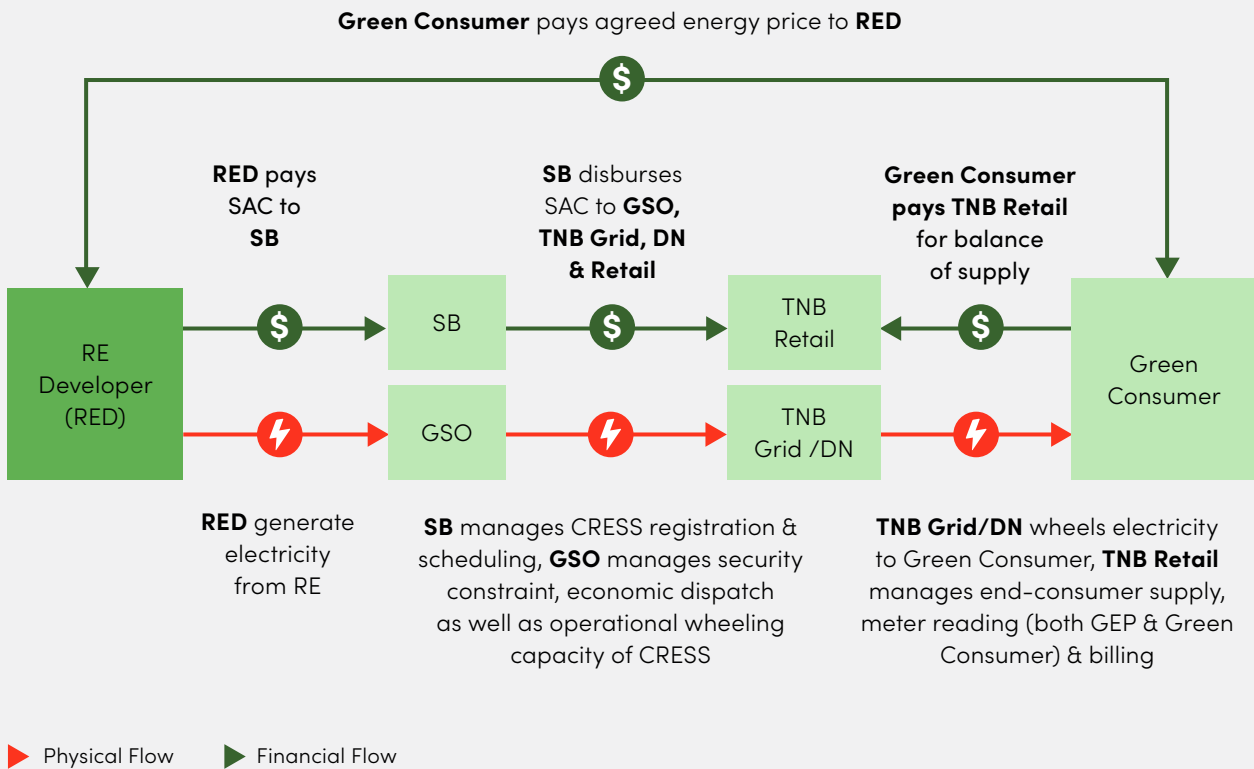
**Green Consumer** pays agreed energy price to **RED**

$

**RED** pays SAC to **SB**

**SB** disburses SAC to **GSO, TNB Grid, DN & Retail**

**Green Consumer pays TNB Retail** for balance of supply

RE Developer (RED)

$

SB

$

TNB Retail

$

Green Consumer

GSO

TNB Grid /DN

**RED** generate electricity from RE

**SB** manages CRESS registration & scheduling, **GSO** manages security constraint, economic dispatch as well as operational wheeling capacity of CRESS

**TNB Grid/DN** wheels electricity to Green Consumer, **TNB Retail** manages end-consumer supply, meter reading (both GEP & Green Consumer) & billing

Physical Flow

Financial Flow